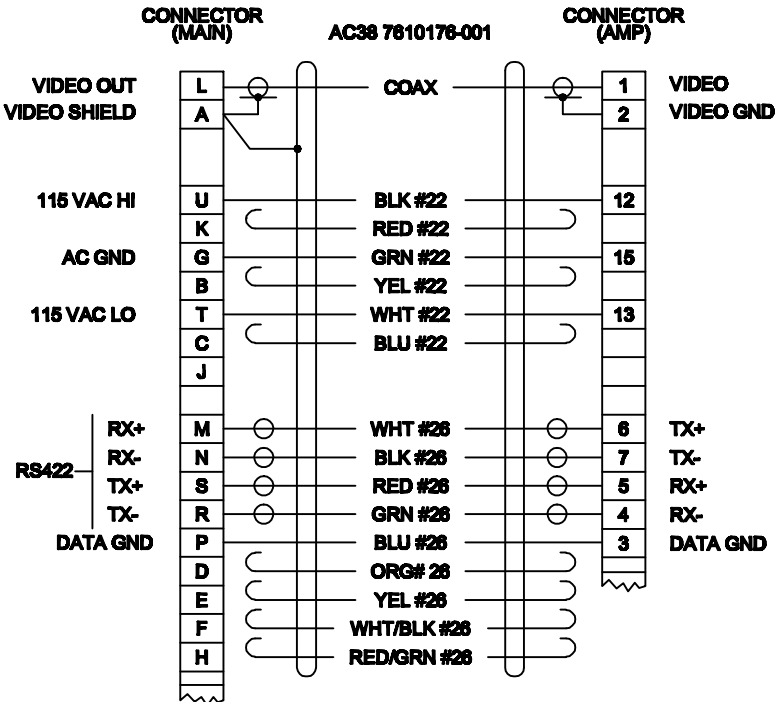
CONNECTOR (MAIN)

AC38 7610176-001

CONNECTOR (AMP)

VIDEO OUT L COAX 1 VIDEO
VIDEO SHIELD A 2 VIDEO GND

115 VAC HI U BLK #22 12
K RED #22
AC GND G GRN #22 15
B YEL #22
115 VAC LO T WHT #22 13
C BLU #22
J

RS422 RX+ M WHT #26 6 TX+
RX- N BLK #26 7 TX-
TX+ S RED #26 5 RX+
TX- R GRN #26 4 RX-
DATA GND P BLU #26 3 DATA GND
D ORG# 26
E YEL #26
F WHT/BLK #26
H RED/GRN #26